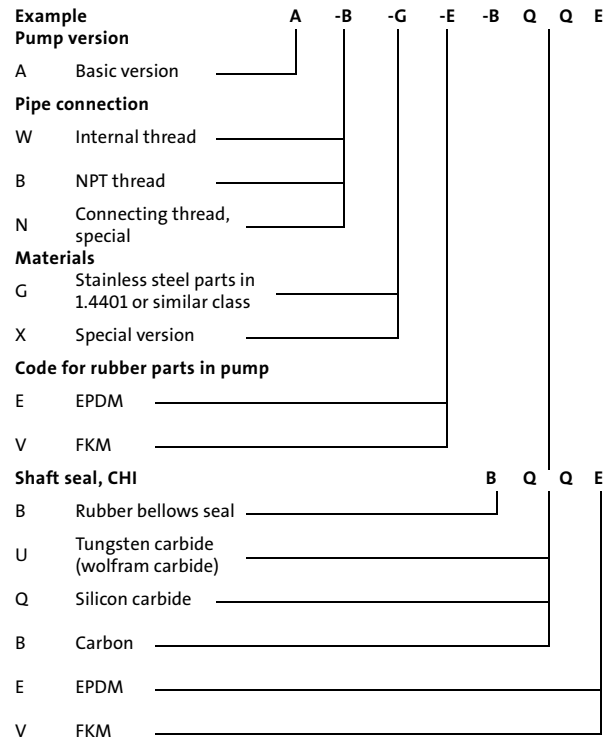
Example A -B -G -E -B Q Q E

Pump version

A Basic version

Pipe connection

W Internal thread

B NPT thread

N Connecting thread, special

Materials

G Stainless steel parts in 1.4401 or similar class

X Special version

Code for rubber parts in pump

E EPDM

V FKM

Shaft seal, CHI B Q Q E

B Rubber bellows seal

U Tungsten carbide (wolfram carbide)

Q Silicon carbide

B Carbon

E EPDM

V FKM